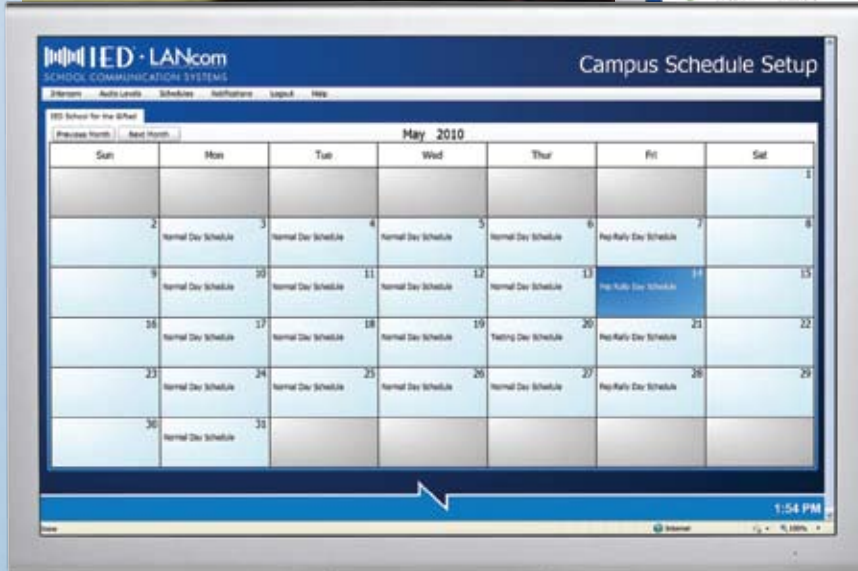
IED · LANcom
SCHOOL COMMUNICATION SYSTEMS

Campus Schedule Setup

Intercom Audio Levels Schedules Notifications Logout Help

IED School for the Gifted

Previous Month Next Month

May 2010

| Sun | Mon | Tue | Wed | Thur | Fri | Sat |
|---|---|---|---|---|---|---|
| | | | | | | 1 |
| 2 | 3 Normal Day Schedule | 4 Normal Day Schedule | 5 Normal Day Schedule | 6 Normal Day Schedule | 7 Pep Rally Day Schedule | 8 |
| 9 | 10 Normal Day Schedule | 11 Normal Day Schedule | 12 Normal Day Schedule | 13 Normal Day Schedule | 14 Pep Rally Day Schedule | 15 |
| 16 | 17 Normal Day Schedule | 18 Normal Day Schedule | 19 Normal Day Schedule | 20 Testing Day Schedule | 21 Pep Rally Day Schedule | 22 |
| 23 | 24 Normal Day Schedule | 25 Normal Day Schedule | 26 Normal Day Schedule | 27 Normal Day Schedule | 28 Pep Rally Day Schedule | 29 |
| 30 | 31 Normal Day Schedule | | | | | |

1:54 PM

Done

Internet

100%